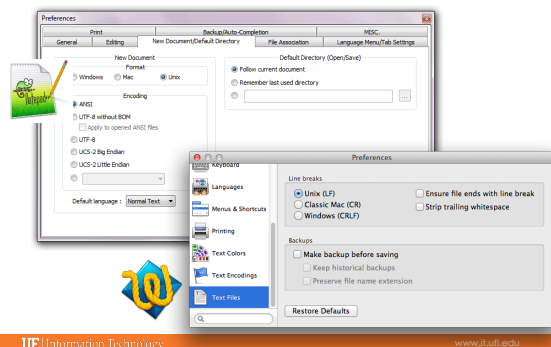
Preferences

Print | Backup/Auto-Completion | MISC.
General | Editing | New Document/Default Directory | File Association | Language Menu/Tab Settings

New Document
Format
Windows
Mac
Unix

Encoding
ANSI
UTF-8 without BOM
Apply to opened ANSI files
UTF-8
UCS-2 Big Endian
UCS-2 Little Endian

Default language : Normal Text

Default Directory (Open/Save)
Follow current document
Remember last used directory
...

notepad++

Preferences

Keyboard
Languages
Menus & Shortcuts
Printing
Text Colors
Text Encodings
Text Files

Line breaks
Unix (LF)
Classic Mac (CR)
Windows (CRLF)
Ensure file ends with line break
Strip trailing whitespace

Backups
Make backup before saving
Keep historical backups
Preserve file name extension

Restore Defaults

UF Information Technology
www.it.ufl.edu